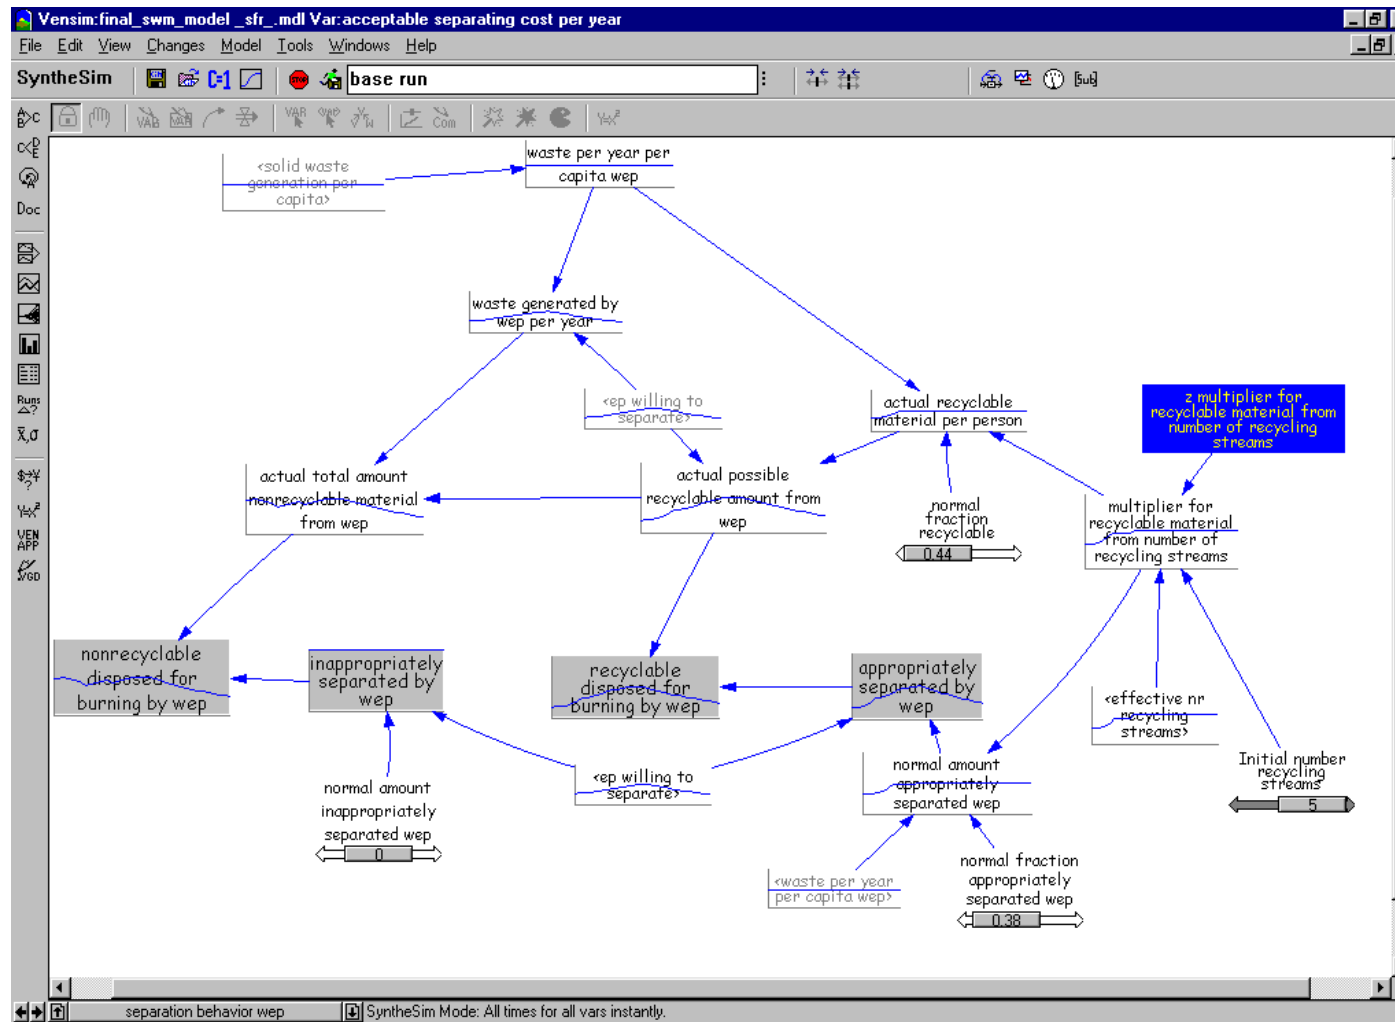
Vensim:final_swm_model _sfr_.mdl Var:acceptable separating cost per year

File Edit View Changes Model Tools Windows Help

SyntheSim base run

Doc

Runs

VEN APP

<solid waste generation per capita>

waste per year per capita wep

waste generated by wep per year

<ep willing to separate>

actual recyclable material per person

z multiplier for recyclable material from number of recycling streams

actual total amount nonrecyclable material from wep

actual possible recyclable amount from wep

normal fraction recyclable

0.44

multiplier for recyclable material from number of recycling streams

nonrecyclable disposed for burning by wep

inappropriately separated by wep

recyclable disposed for burning by wep

appropriately separated by wep

<effective nr recycling streams>

Initial number recycling streams

5

normal amount inappropriately separated wep

0

<ep willing to separate>

normal amount appropriately separated wep

normal fraction appropriately separated wep

0.38

<waste per year per capita wep>

separation behavior wep

SyntheSim Mode: All times for all vars instantly.